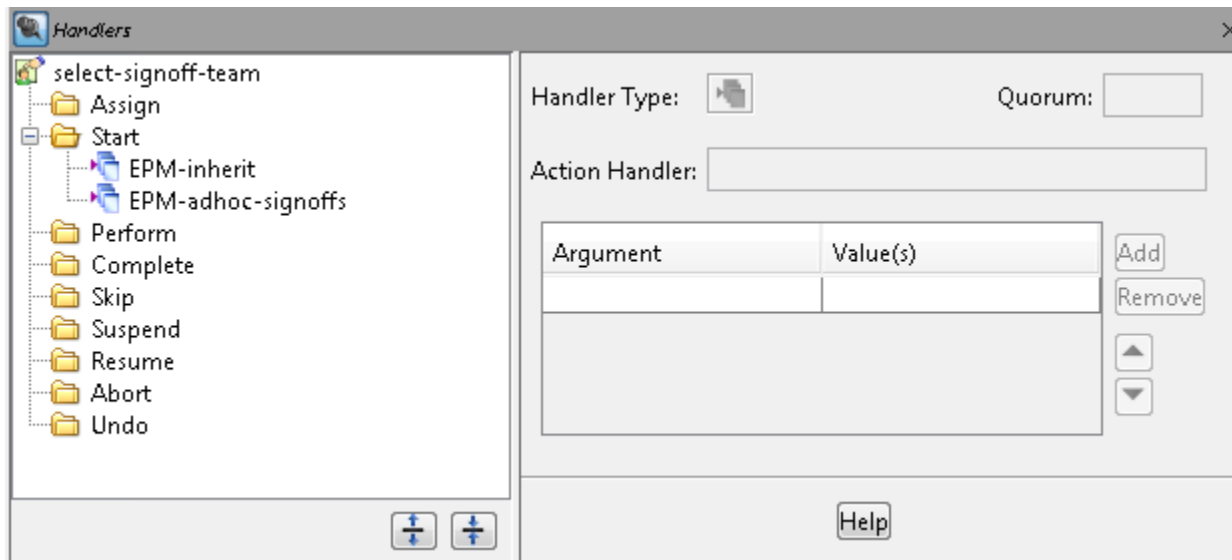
Handlers

select-signoff-team
Assign
Start
EPM-inherit
EPM-adhoc-signoffs
Perform
Complete
Skip
Suspend
Resume
Abort
Undo

Handler Type:
Quorum:
Action Handler:

| Argument | Value(s) |
|---|---|
| | |

Add
Remove

Help